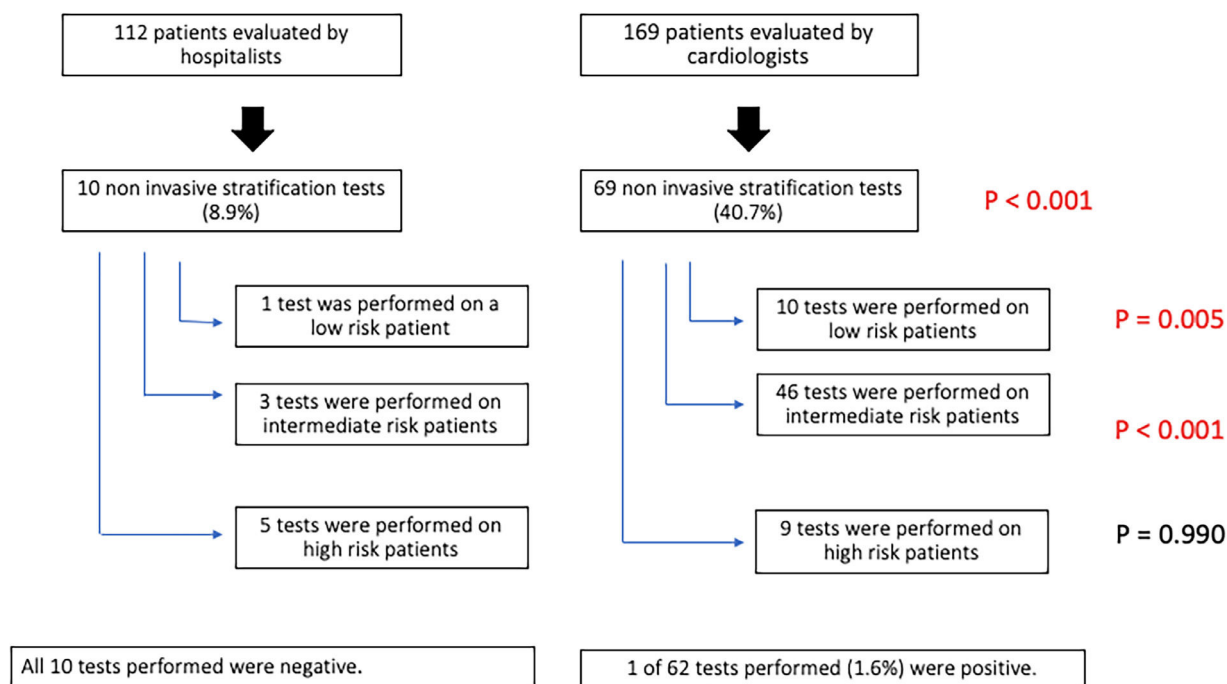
112 patients evaluated by hospitalists

169 patients evaluated by cardiologists

10 non invasive stratification tests (8.9%)

69 non invasive stratification tests (40.7%)

P < 0.001

1 test was performed on a low risk patient

3 tests were performed on intermediate risk patients

5 tests were performed on high risk patients

10 tests were performed on low risk patients

P = 0.005

46 tests were performed on intermediate risk patients

P < 0.001

9 tests were performed on high risk patients

P = 0.990

All 10 tests performed were negative.

1 of 62 tests performed (1.6%) were positive.